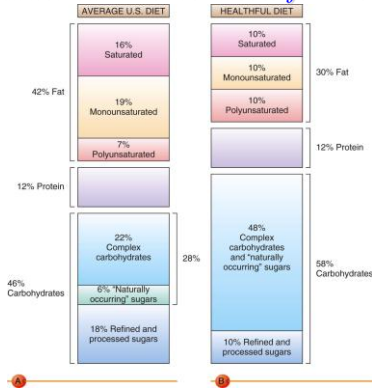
AVERAGE U.S. DIET

HEALTHFUL DIET

42% Fat

16% Saturated

19% Monounsaturated

7% Polyunsaturated

12% Protein

46% Carbohydrates

22% Complex carbohydrates

6% "Naturally occurring" sugars

28%

18% Refined and processed sugars

A

10% Saturated

10% Monounsaturated

10% Polyunsaturated

30% Fat

12% Protein

48% Complex carbohydrates and "naturally occurring" sugars

58% Carbohydrates

10% Refined and processed sugars

B